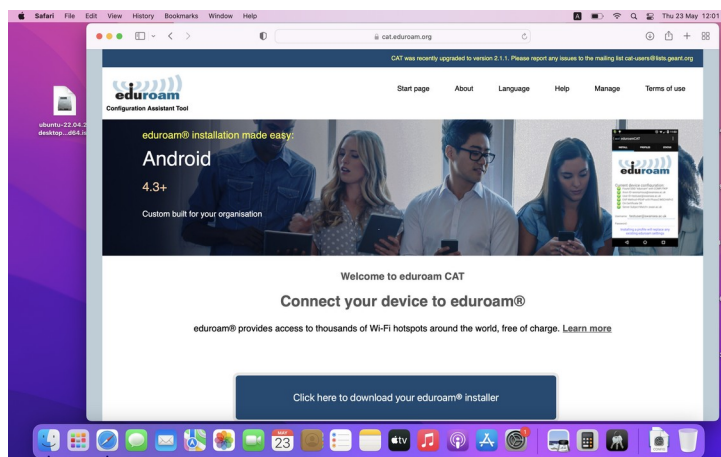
Safari File Edit View History Bookmarks Window Help

A

Thu 23 May 12:01

ubuntu-22.04.2 desktop...d64.is

cat.eduroam.org

CAT was recently upgraded to version 2.1.1. Please report any issues to the mailing list cat-users@lists.geant.org

eduroam
Configuration Assistant Tool

Start page About Language Help Manage Terms of use

eduroam® installation made easy:

Android

4.3+

Custom built for your organisation

eduroam

Welcome to eduroam CAT

Connect your device to eduroam®

eduroam® provides access to thousands of Wi-Fi hotspots around the world, free of charge. Learn more

Click here to download your eduroam® installer

23

tv